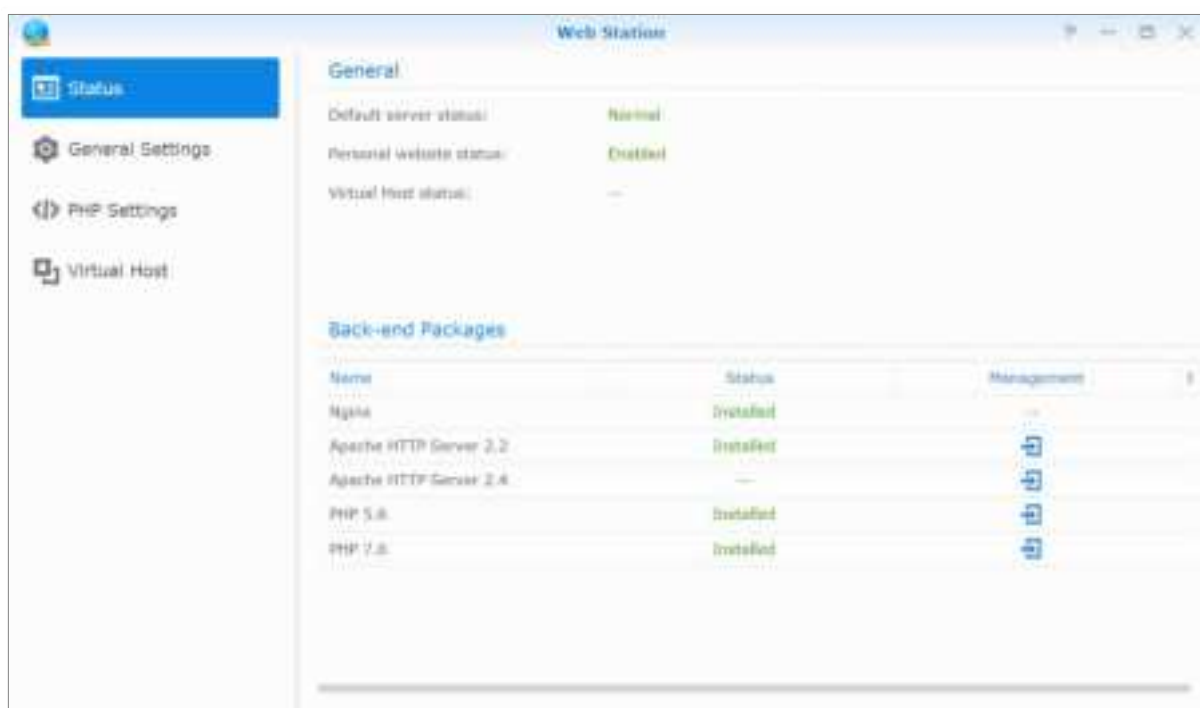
Web Station

? — □ X

Status

General Settings

PHP Settings

Virtual Host

General

Default server status: Normal

Personal website status: Enabled

Virtual Host status: —

Back-end Packages

| Name | Status | Management |
|---|---|---|
| Nginx | Installed | — |
| Apache HTTP Server 2.2 | Installed | |
| Apache HTTP Server 2.4 | — | |
| PHP 5.6 | Installed | |
| PHP 7.0 | Installed | |